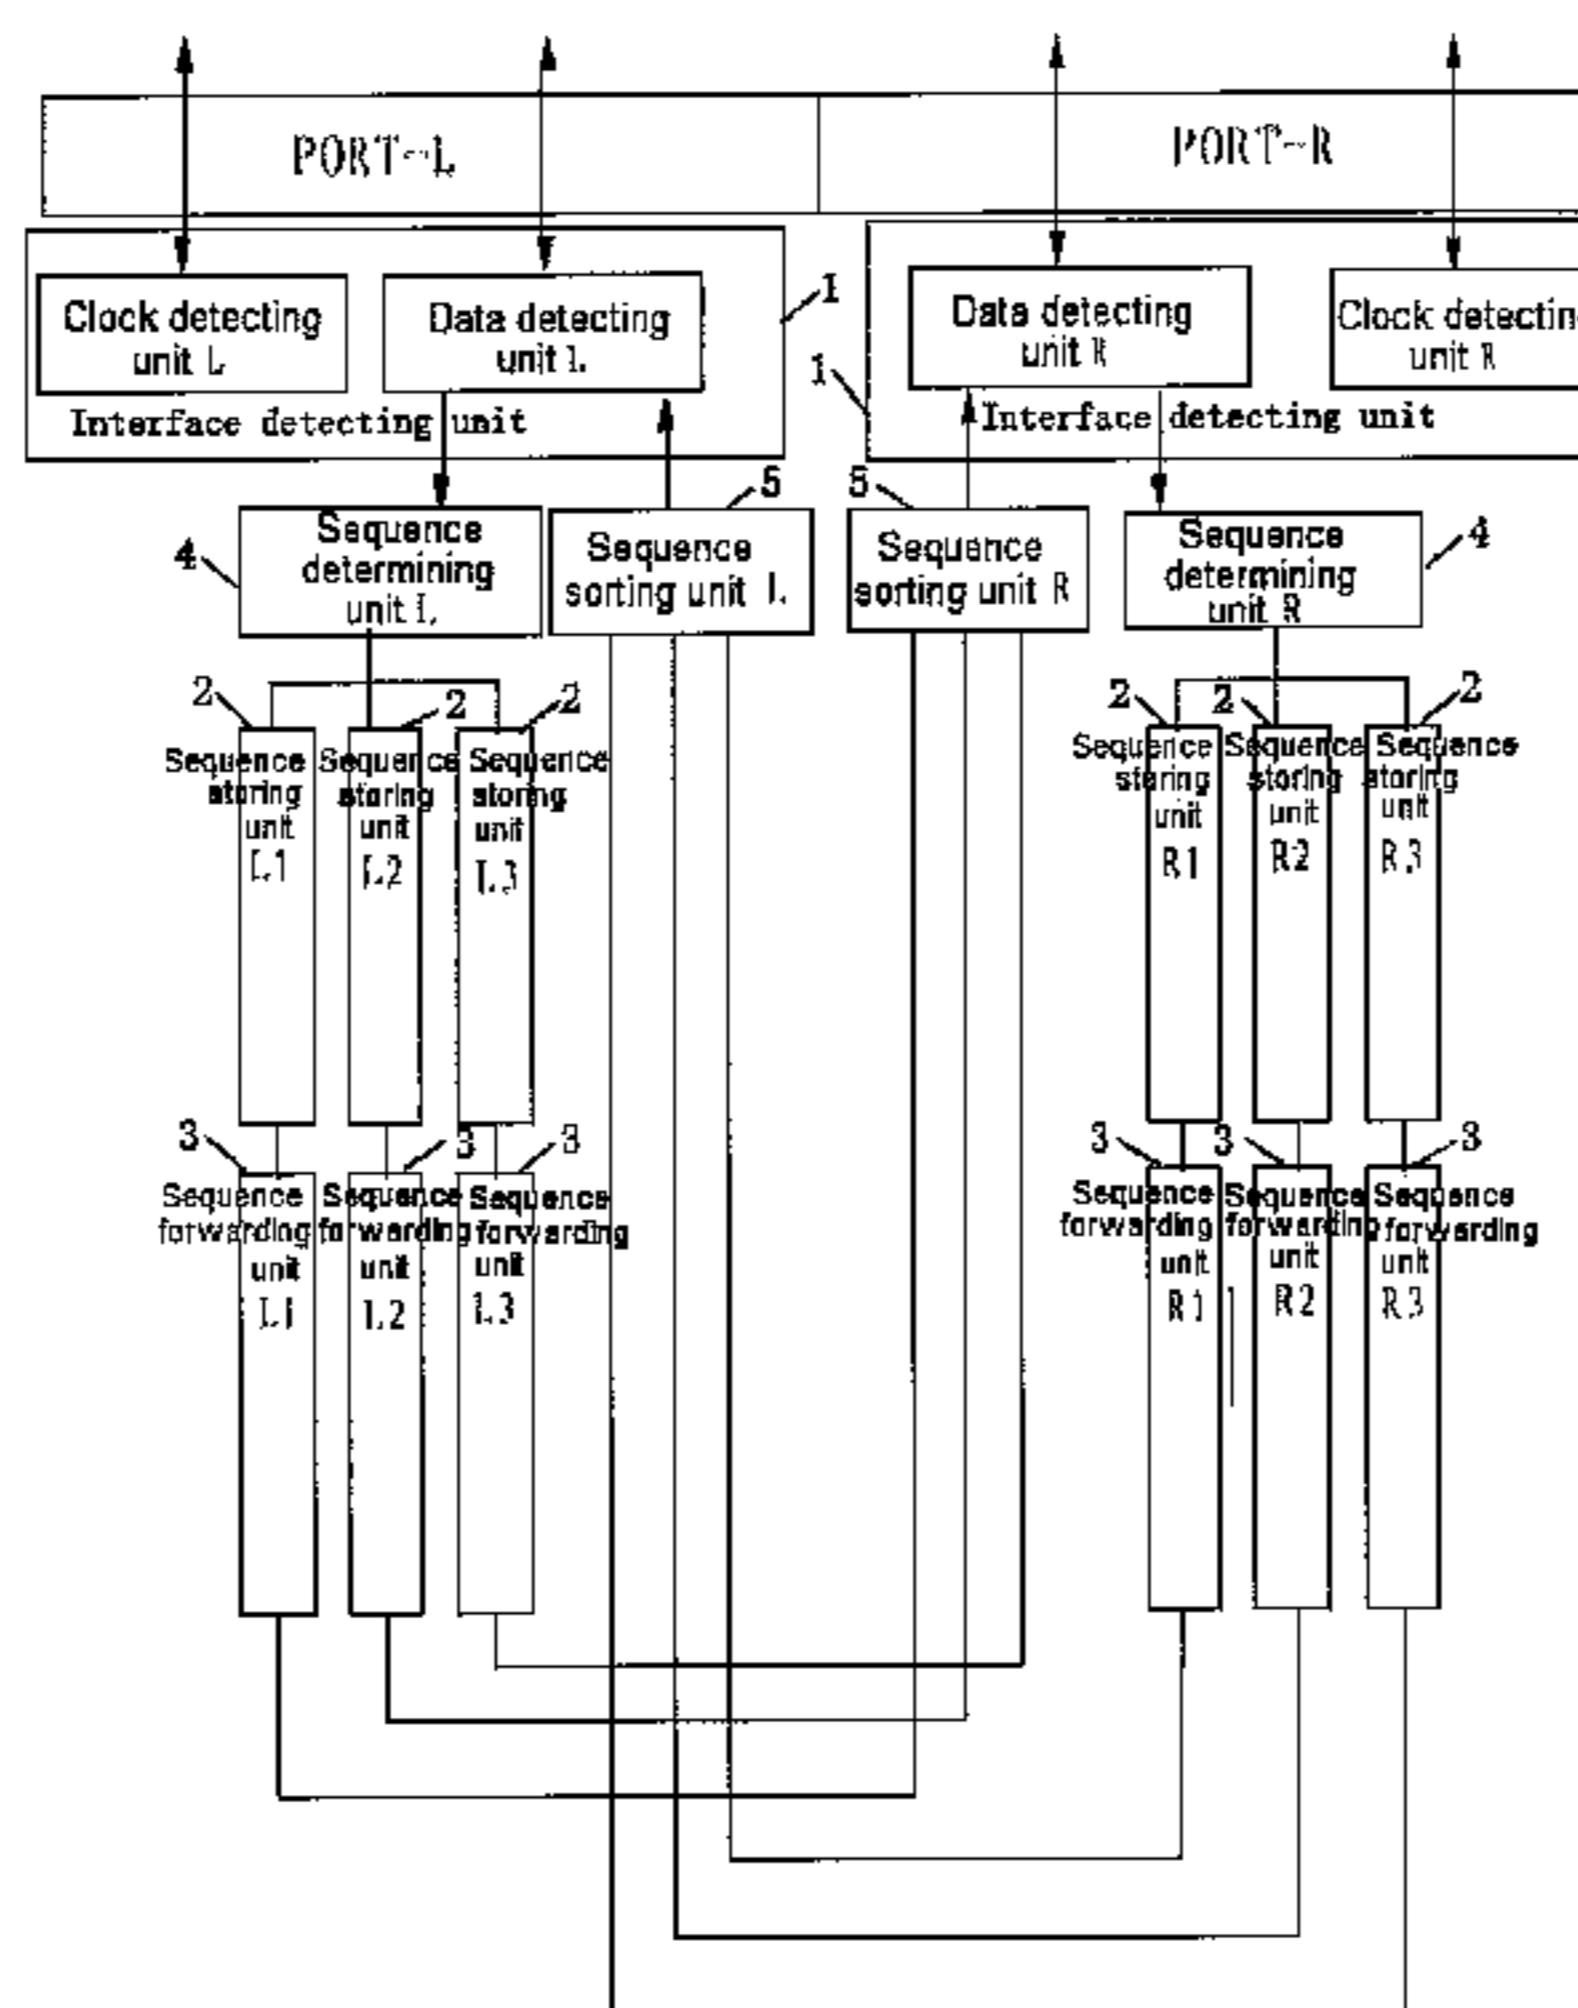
PORT-L

PORT-R

Clock detecting unit L

Data detecting unit L

1

Interface detecting unit

1

Data detecting unit R

Clock detectin unit R

Interface detecting unit

5

5

4

Sequence determining unit L

Sequence sorting unit L

Sequence sorting unit R

Sequence determining unit R

4

2

2

2

Sequence storing unit L1

Sequence storing unit L2

Sequence storing unit L3

2

2

2

Sequence storing unit R1

Sequence storing unit R2

Sequence storing unit R3

3

3

3

Sequence forwarding unit L1

Sequence forwarding unit L2

Sequence forwarding unit L3

3

3

3

Sequence forwarding unit R1

Sequence forwarding unit R2

Sequence forwarding unit R3